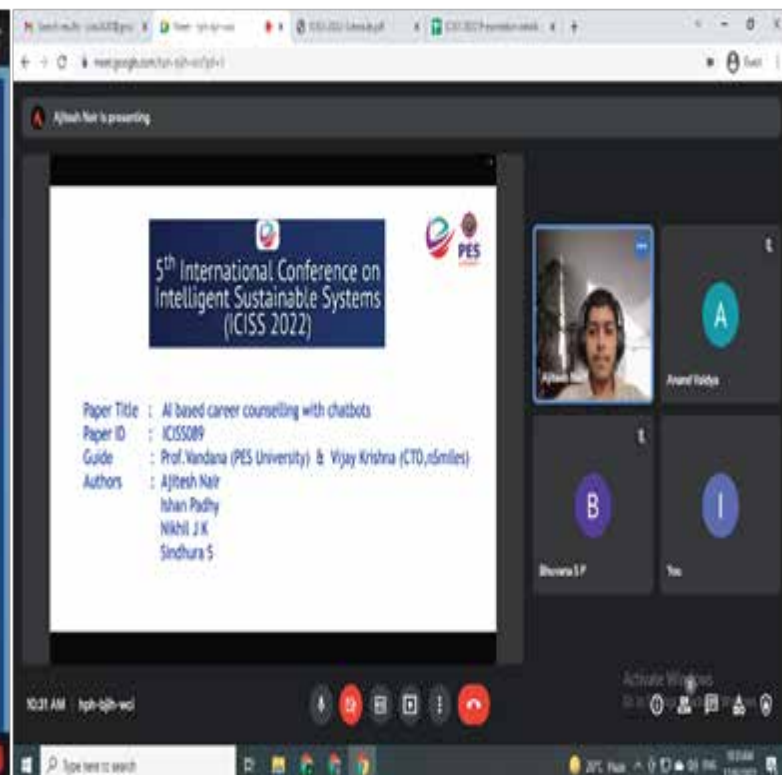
meet.google.com/hph-bjjh-wcl

Ajitesh Nair is presenting

5$^{th}$ International Conference on Intelligent Sustainable Systems (ICISS 2022)

PES

Paper Title : AI based career counselling with chatbots
Paper ID : ICISS089
Guide : Prof.Vandana (PES University) & Vijay Krishna (CTO,n5miles)
Authors : Ajitesh Nair
Ishan Padhy
Nikhil J K
Sindhura S

A
Anand Vaidya

B
Bhuvana S P

I
You

10:31 AM | hph-bjjh-wcl

Activate Windows

Type here to search